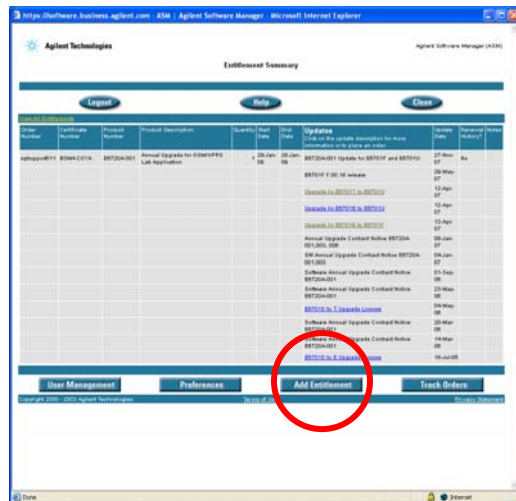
https://software.business.agilent.com ASM | Agilent Software Manager - Microsoft Internet Explorer

Agilent Technologies

Agilent Software Manager (ASM)

Entitlement Summary

Logout

Help

Close

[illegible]

| Order Number | Certificate Number | Product Number | Product Description | Quantity | Start Date | End Date | Updates Click on the update description for more information or to place an order. | Update Date | Renewal History? | Notes |
|---|---|---|---|---|---|---|---|---|---|---|
| sqltopper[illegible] | B5MA-C01A | B8720A-001 | Annual Upgrade for 85MA/PES Lab Application | 1 | 28-Jan-06 | 28-Jan-06 | B8720A-001 Update for E8701F and E8701G | 27-Nov-07 | No | |
| | | | | | | | E8701F 7.00.16 release | 28-May-07 | | |
| | | | | | | | Upgrade to E8701T to E8701U | 12-Apr-07 | | |
| | | | | | | | Upgrade to E8701S to E8701U | 12-Apr-07 | | |
| | | | | | | | Upgrade to E8701R to E8701U | 12-Apr-07 | | |
| | | | | | | | Annual Upgrade Contract Notice B8720A-001,003, 006 | 08-Jan-07 | | |
| | | | | | | | SW Annual Upgrade Contract Notice B8720A-001,003 | 04-Jan-07 | | |
| | | | | | | | Software Annual Upgrade Contract Notice B8720A-001 | 01-Sep-06 | | |
| | | | | | | | Software Annual Upgrade Contract Notice B8720A-001 | 23-May-06 | | |
| | | | | | | | E8701S to T Upgrade License | 04-May-06 | | |
| | | | | | | | Software Annual Upgrade Contract Notice B8720A-001 | 20-Mar-06 | | |
| | | | | | | | Software Annual Upgrade Contract Notice B8720A-001 | 14-Mar-06 | | |
| | | | | | | | E8701R to S Upgrade License | 16-Jul-05 | | |

User Management

Preferences

Add Entitlement

Track Orders

Copyright 2000 - 2003 Agilent Technologies

Terms of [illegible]

Privacy Statement

Done

Internet